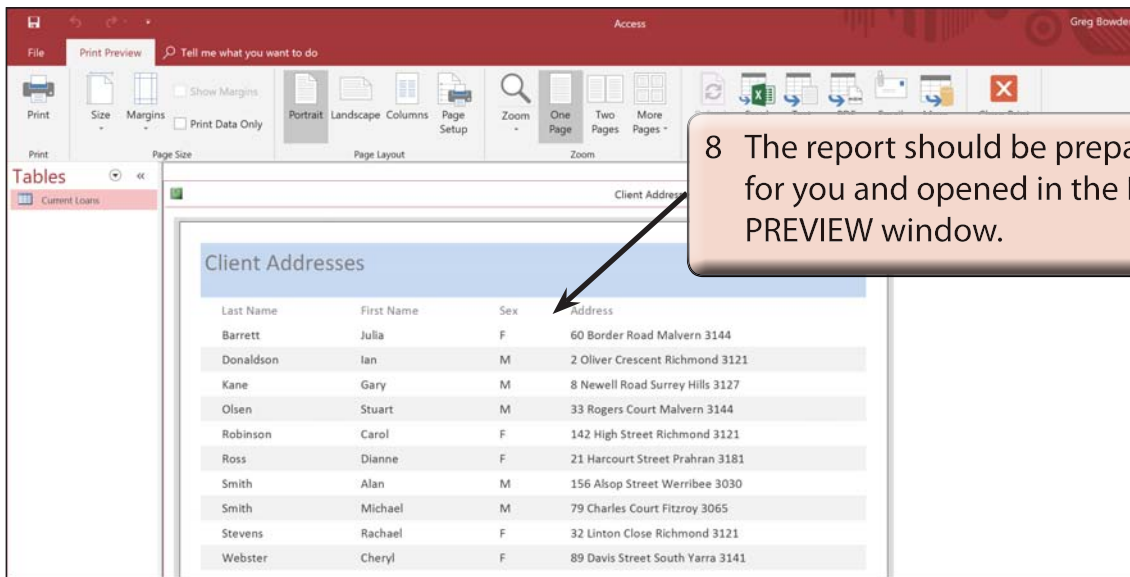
Access

Greg Bowden

File

Print Preview

Tell me what you want to do

Print

Size

Margins

Show Margins

Print Data Only

Portrait

Landscape

Columns

Page Setup

Zoom

One Page

Two Pages

More Pages

Print

Page Size

Page Layout

Zoom

Tables

Current Loans

Client Address

8 The report should be prepa
for you and opened in the
PREVIEW window.

Client Addresses

| Last Name | First Name | Sex | Address |
|---|---|---|---|
| Barrett | Julia | F | 60 Border Road Malvern 3144 |
| Donaldson | Ian | M | 2 Oliver Crescent Richmond 3121 |
| Kane | Gary | M | 8 Newell Road Surrey Hills 3127 |
| Olsen | Stuart | M | 33 Rogers Court Malvern 3144 |
| Robinson | Carol | F | 142 High Street Richmond 3121 |
| Ross | Dianne | F | 21 Harcourt Street Prahran 3181 |
| Smith | Alan | M | 156 Alsop Street Werribee 3030 |
| Smith | Michael | M | 79 Charles Court Fitzroy 3065 |
| Stevens | Rachael | F | 32 Linton Close Richmond 3121 |
| Webster | Cheryl | F | 89 Davis Street South Yarra 3141 |